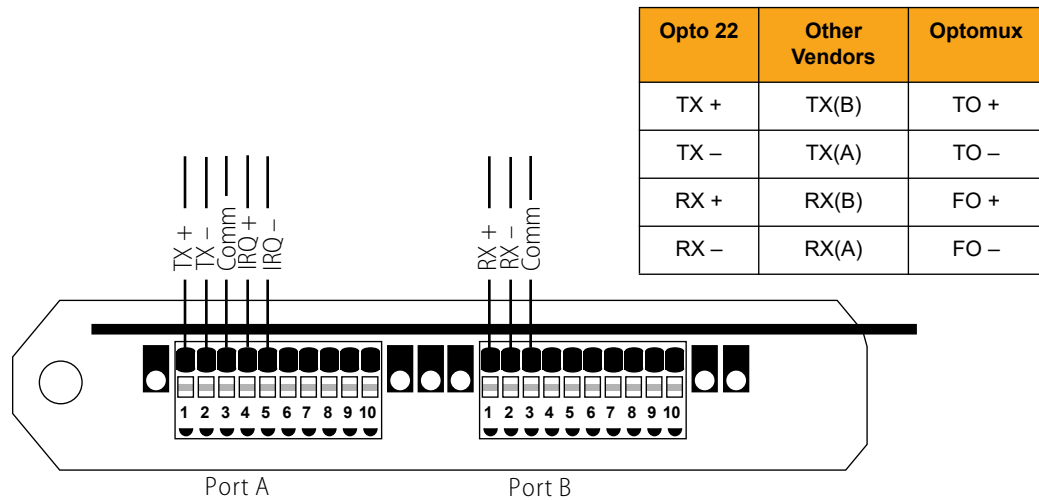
| Opto 22 | Other Vendors | Optomux |
|---|---|---|
| TX + | TX(B) | TO + |
| TX – | TX(A) | TO – |
| RX + | RX(B) | FO + |
| RX – | RX(A) | FO – |

TX +
TX –
Comm
IRQ +
IRQ –

RX +
RX –
Comm

1 2 3 4 5 6 7 8 9 10

1 2 3 4 5 6 7 8 9 10

Port A

Port B